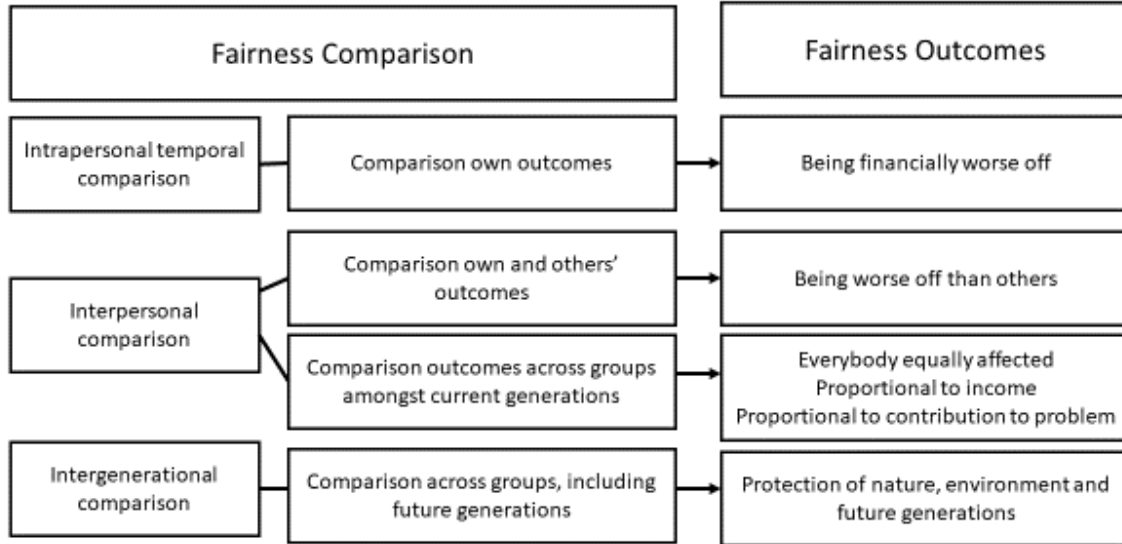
| Fairness Comparison | | Fairness Outcomes |
|---|---|---|
| Intrapersonal temporal comparison | Comparison own outcomes | Being financially worse off |
| Interpersonal comparison | Comparison own and others' outcomes | Being worse off than others |
| | Comparison outcomes across groups amongst current generations | Everybody equally affected<br>Proportional to income<br>Proportional to contribution to problem |
| Intergenerational comparison | Comparison across groups, including future generations | Protection of nature, environment and future generations |